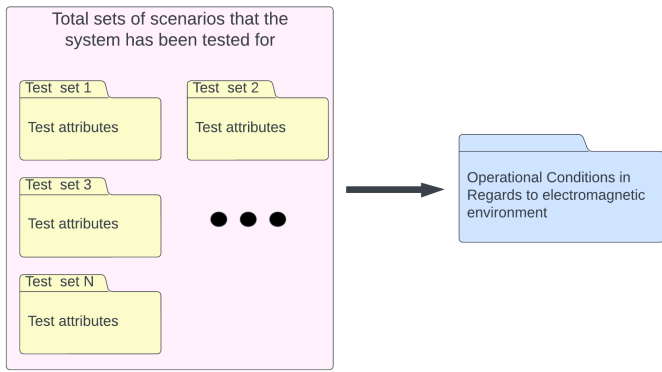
Total sets of scenarios that the system has been tested for

Test set 1

Test attributes

Test set 2

Test attributes

Test set 3

Test attributes

Test set N

Test attributes

Operational Conditions in Regards to electromagnetic environment